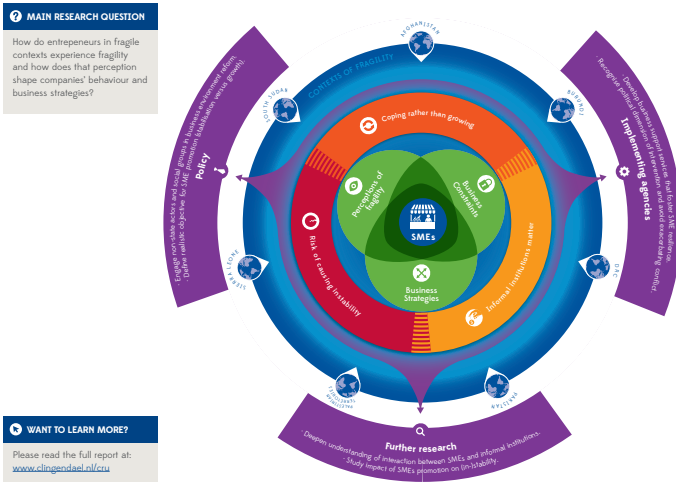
MAIN RESEARCH QUESTION

How do entrepeneurs in fragile contexts experience fragility and how does that perception shape companies' behaviour and business strategies?

WANT TO LEARN MORE?

Please read the full report at: www.clingendael.nl/cru

CONTEXTS OF FRAGILITY

AFGHANISTAN

BURUNDI

DRC

PALESTINIAN TERRITORIES

SIERRA LEONE

SOUTH SUDAN

Coping rather than growing

Perceptions of fragility

Business Constraints

SMEs

Business Strategies

Risk of causing instability

Informal institutions matter

Policy

- Engage non-state actors and social groups in business environment reform.
- Define realistic objective for SME promotion (stabilisation versus growth).

Implementing agencies

- Develop business support services that foster SME resilience.
- Recognise political dimension of intervention and avoid exacerbating conflict.

Further research

- Deepen understanding of interaction between SMEs and informal institutions.
- Study impact of SMEs promotion on (in-)stability.